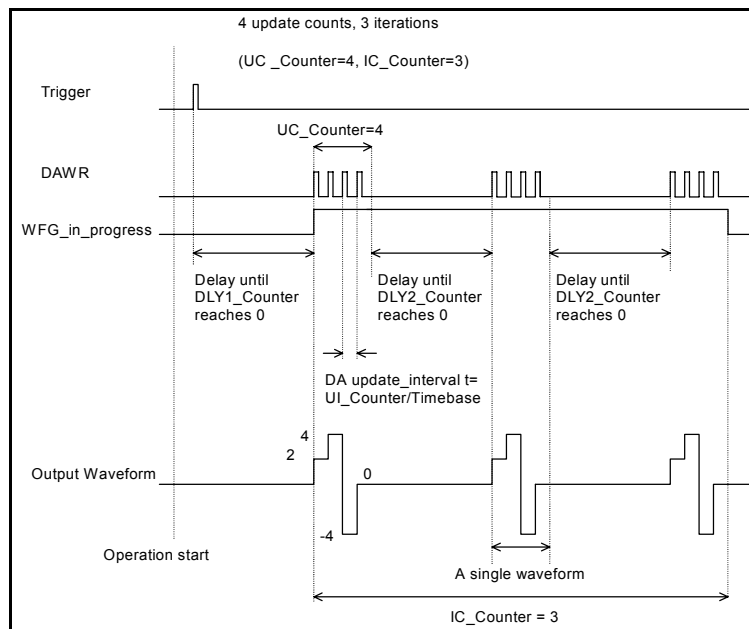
4 update counts, 3 iterations

(UC _Counter=4, IC_Counter=3)

Trigger

UC_Counter=4

DAWR

WFG_in_progress

Delay until DLY1_Counter reaches 0

Delay until DLY2_Counter reaches 0

Delay until DLY2_Counter reaches 0

DA update_interval t= UI_Counter/Timebase

4

2

Output Waveform

0

-4

Operation start

A single waveform

IC_Counter = 3